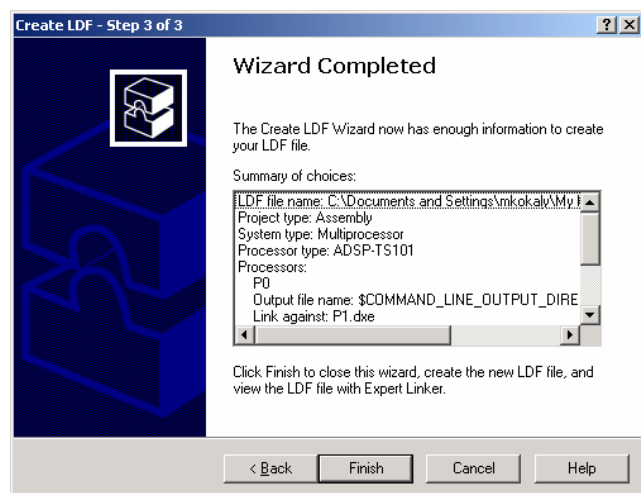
Create LDF - Step 3 of 3

? X

Wizard Completed

The Create LDF Wizard now has enough information to create your LDF file.

Summary of choices:

LDF file name: C:\Documents and Settings\mkokaly\My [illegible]
Project type: Assembly
System type: Multiprocessor
Processor type: ADSP-TS101
Processors:
P0
Output file name: $COMMAND_LINE_OUTPUT_DIRE
Link against: P1.dxe

Click Finish to close this wizard, create the new LDF file, and view the LDF file with Expert Linker.

< Back | Finish | Cancel | Help